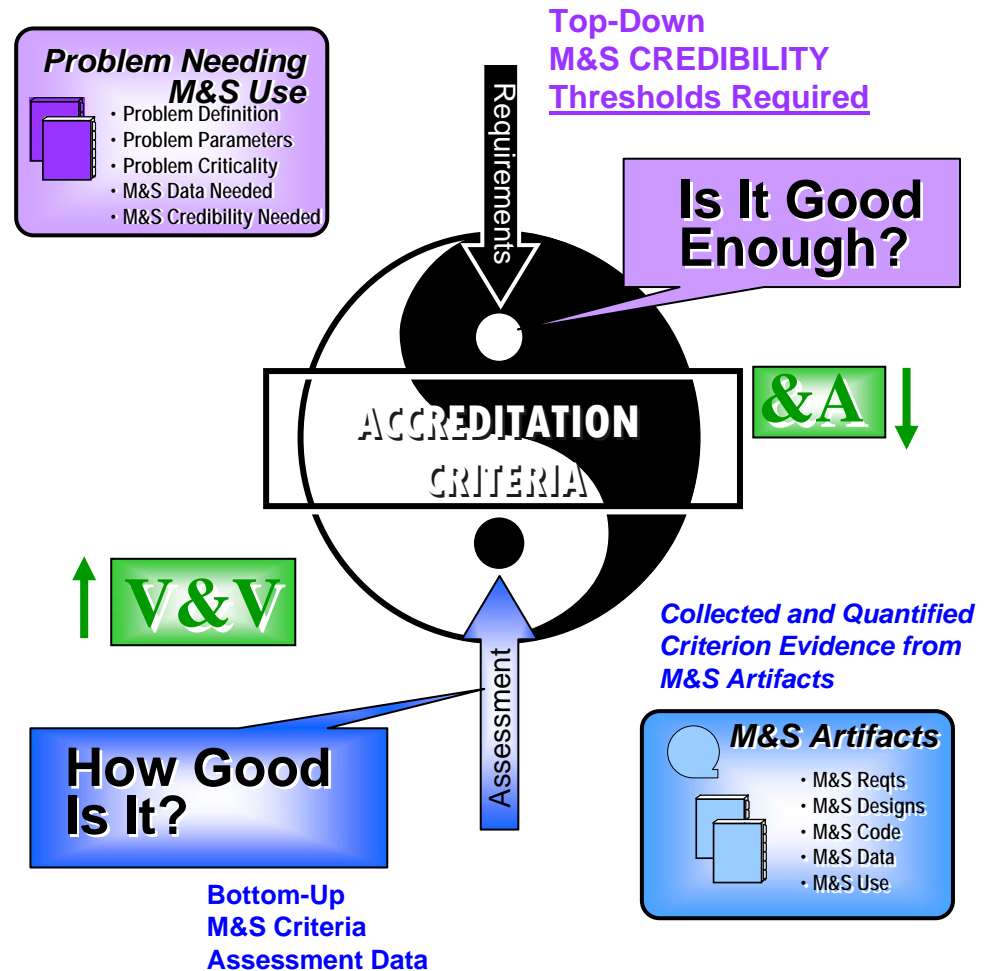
Problem Needing M&S Use

• Problem Definition
• Problem Parameters
• Problem Criticality
• M&S Data Needed
• M&S Credibility Needed

Top-Down
M&S CREDIBILITY
Thresholds Required

Requirements

Is It Good Enough?

ACCREDITATION CRITERIA

&A

V&V

Collected and Quantified Criterion Evidence from M&S Artifacts

M&S Artifacts

• M&S Reqts
• M&S Designs
• M&S Code
• M&S Data
• M&S Use

Assessment

How Good Is It?

Bottom-Up
M&S Criteria
Assessment Data